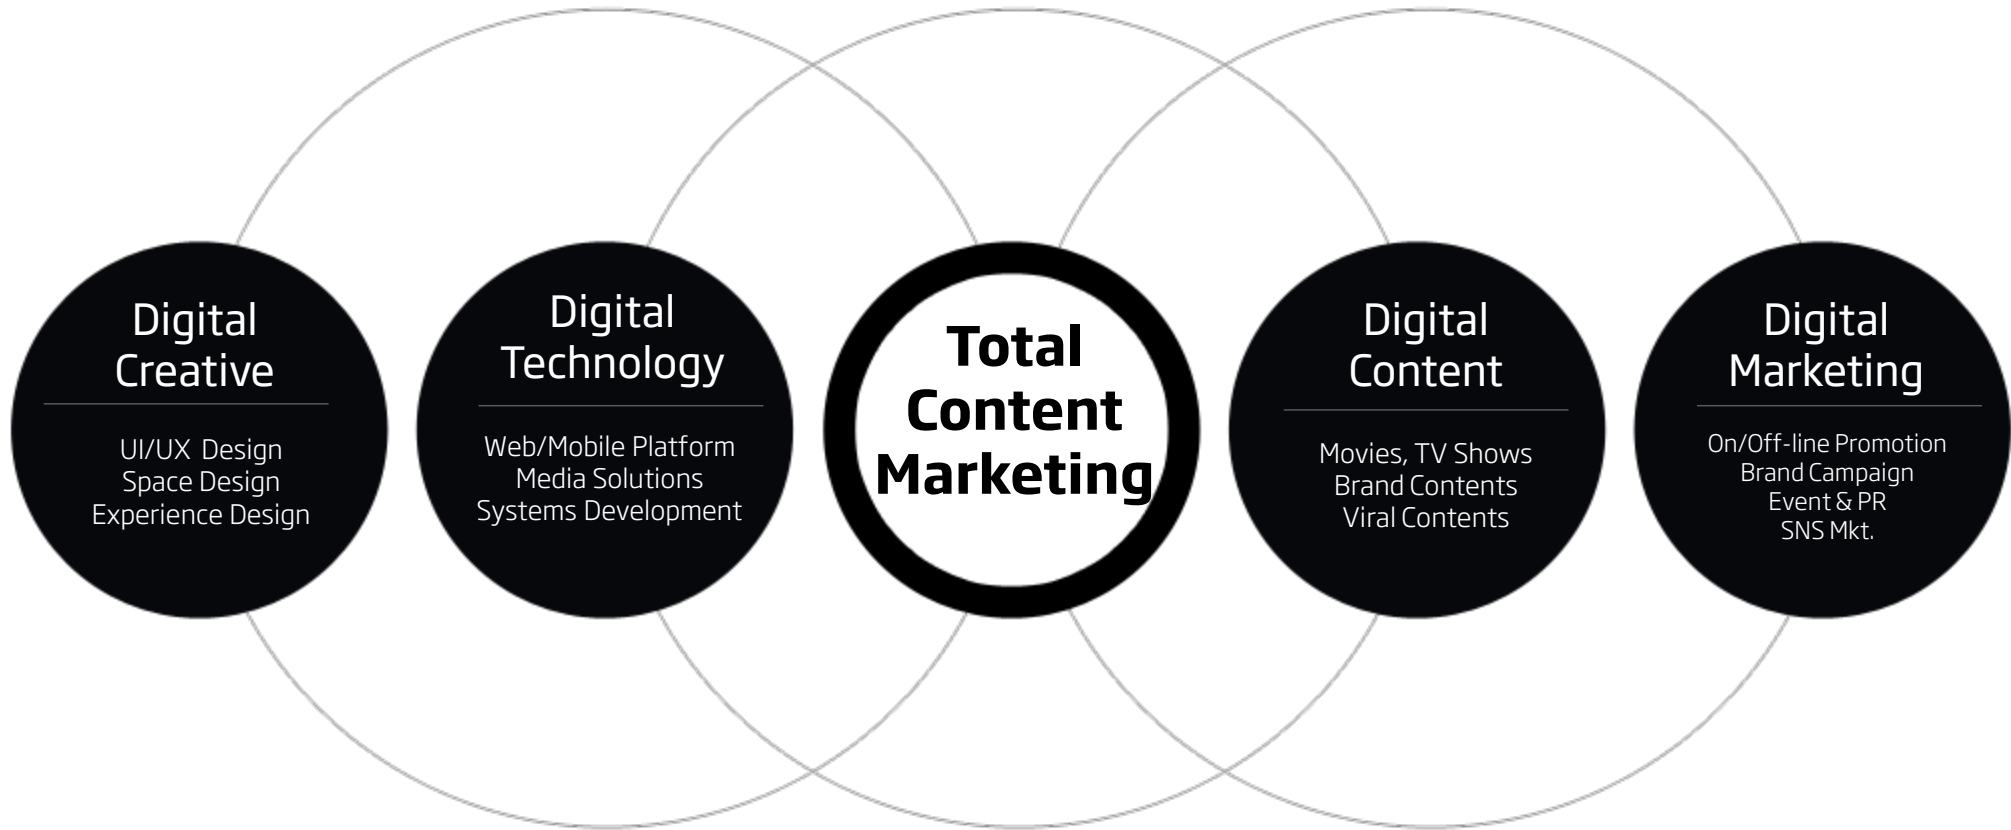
Digital Creative

UI/UX Design
Space Design
Experience Design

Digital Technology

Web/Mobile Platform
Media Solutions
Systems Development

Total Content Marketing

Digital Content

Movies, TV Shows
Brand Contents
Viral Contents

Digital Marketing

On/Off-line Promotion
Brand Campaign
Event & PR
SNS Mkt.